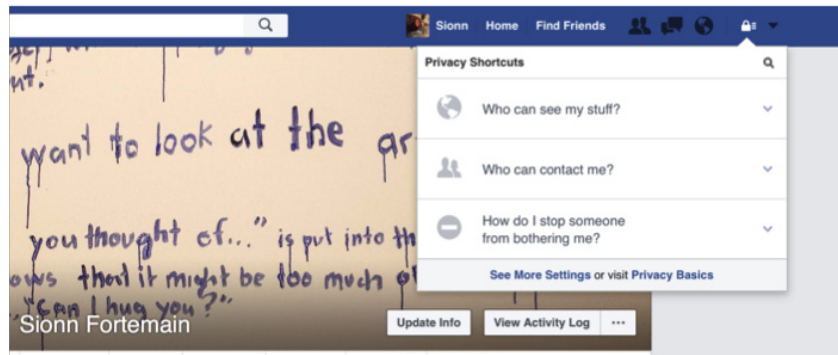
Sionn Home Find Friends

Privacy Shortcuts

Who can see my stuff?

Who can contact me?

How do I stop someone from bothering me?

See More Settings or visit Privacy Basics

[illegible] nt.

want to look at the gr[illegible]

you thought of..." is put into th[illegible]

ows that it might be too much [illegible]

"Can I hug you?"

Sionn Fortemain

Update Info View Activity Log ···